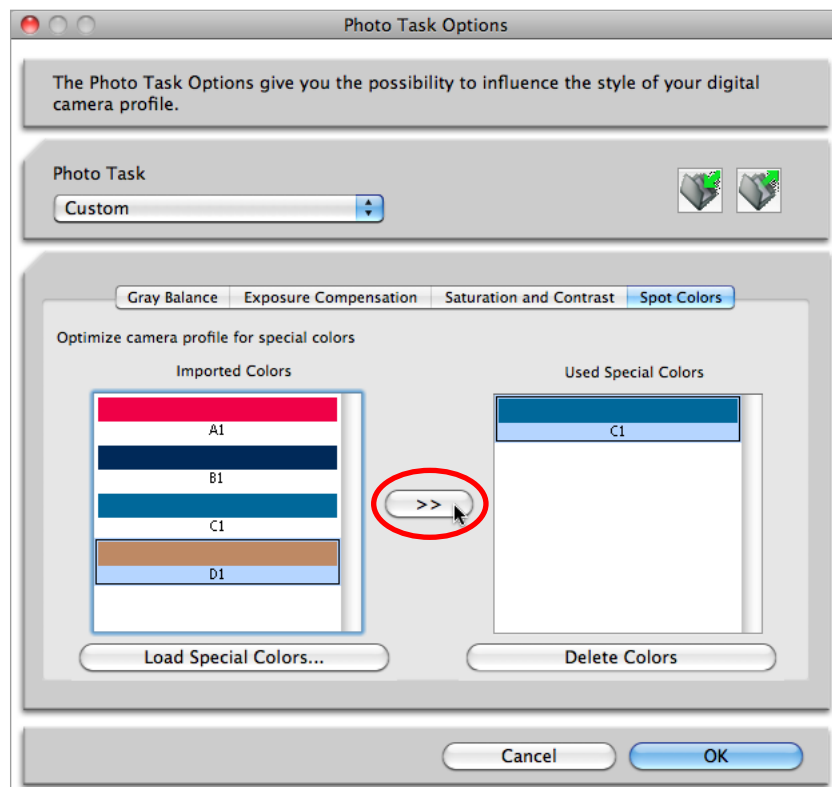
Photo Task Options

The Photo Task Options give you the possibility to influence the style of your digital camera profile.

Photo Task

Custom

Gray Balance | Exposure Compensation | Saturation and Contrast | Spot Colors

Optimize camera profile for special colors

Imported Colors

A1

B1

C1

D1

>>

Used Special Colors

C1

Load Special Colors...

Delete Colors

Cancel

OK